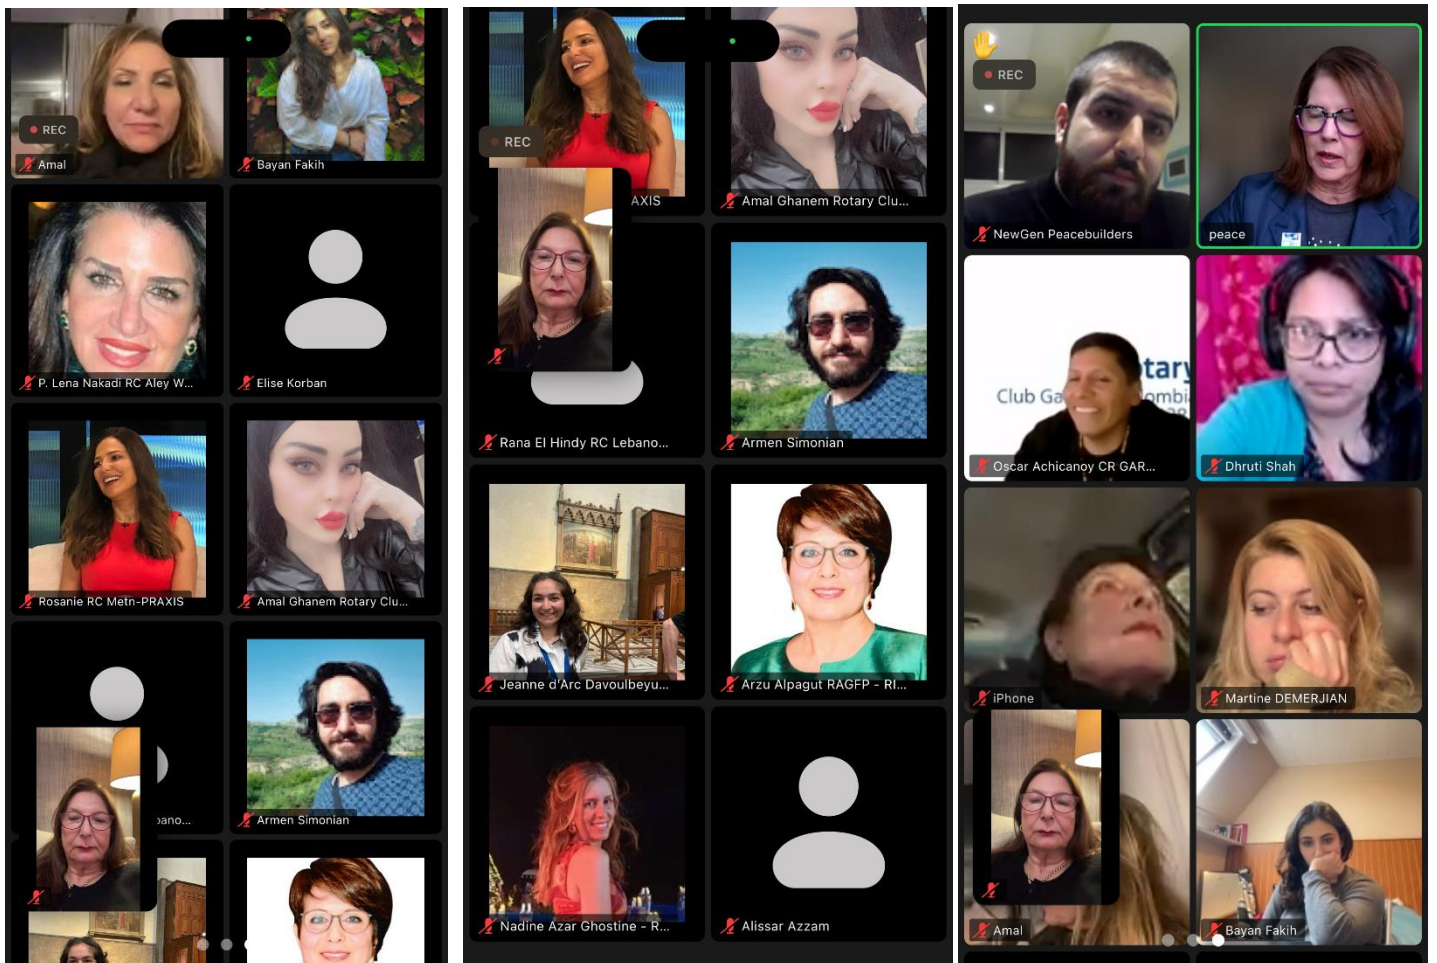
REC
Amal
Bayan Fakih
P. Lena Nakadi RC Aley W...
Elise Korban
Rosanie RC Metn-PRAXIS
Amal Ghanem Rotary Clu...
bano...
Armen Simonian

REC
AXIS
Amal Ghanem Rotary Clu...
Rana El Hindy RC Lebano...
Armen Simonian
Jeanne d'Arc Davoulbeyu...
Arzu Alpagut RAGFP - RI...
Nadine Azar Ghostine - R...
Alissar Azzam

REC
NewGen Peacebuilders
peace
Club Ga
tary
ombi
Oscar Achicanoy CR GAR...
Dhruti Shah
iPhone
Martine DEMERJIAN
Amal
Bayan Fakih